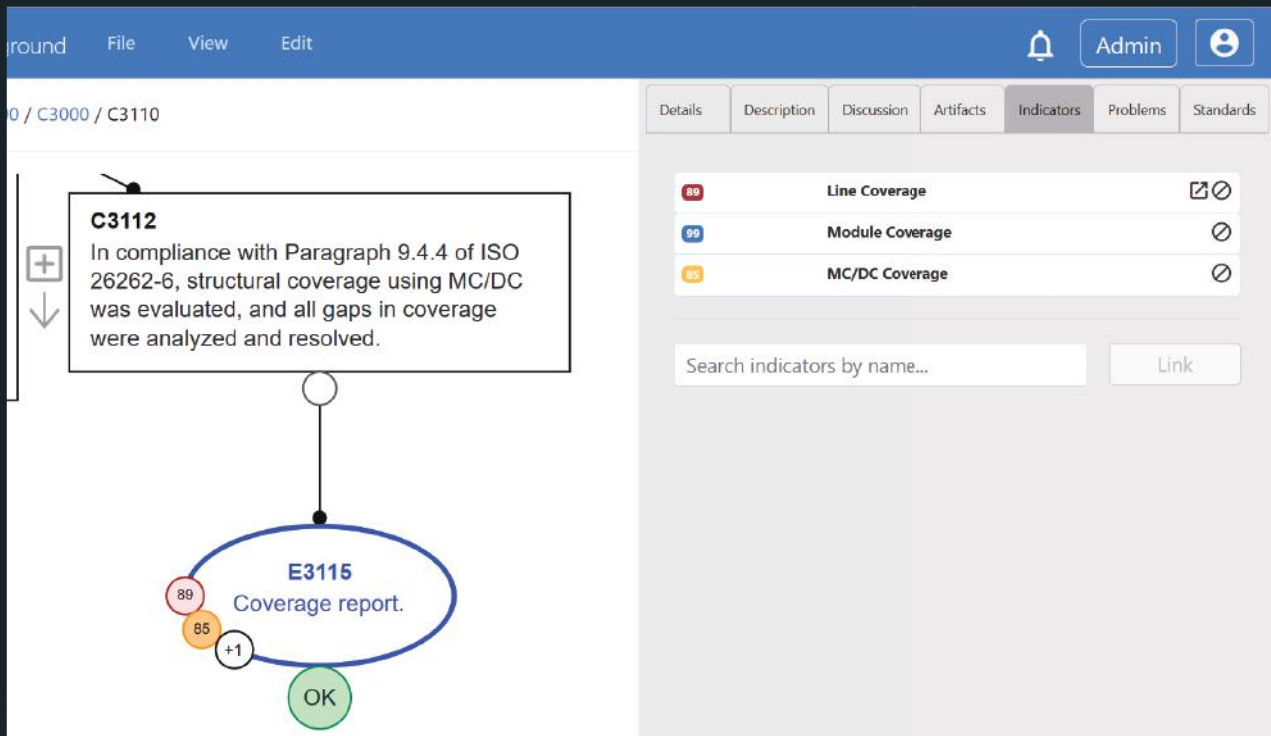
round File View Edit

Admin

0 / C3000 / C3110

Details Description Discussion Artifacts Indicators Problems Standards

C3112
In compliance with Paragraph 9.4.4 of ISO 26262-6, structural coverage using MC/DC was evaluated, and all gaps in coverage were analyzed and resolved.

89 Line Coverage
99 Module Coverage
85 MC/DC Coverage

Search indicators by name...

Link

E3115
Coverage report.

89
85
+1

OK